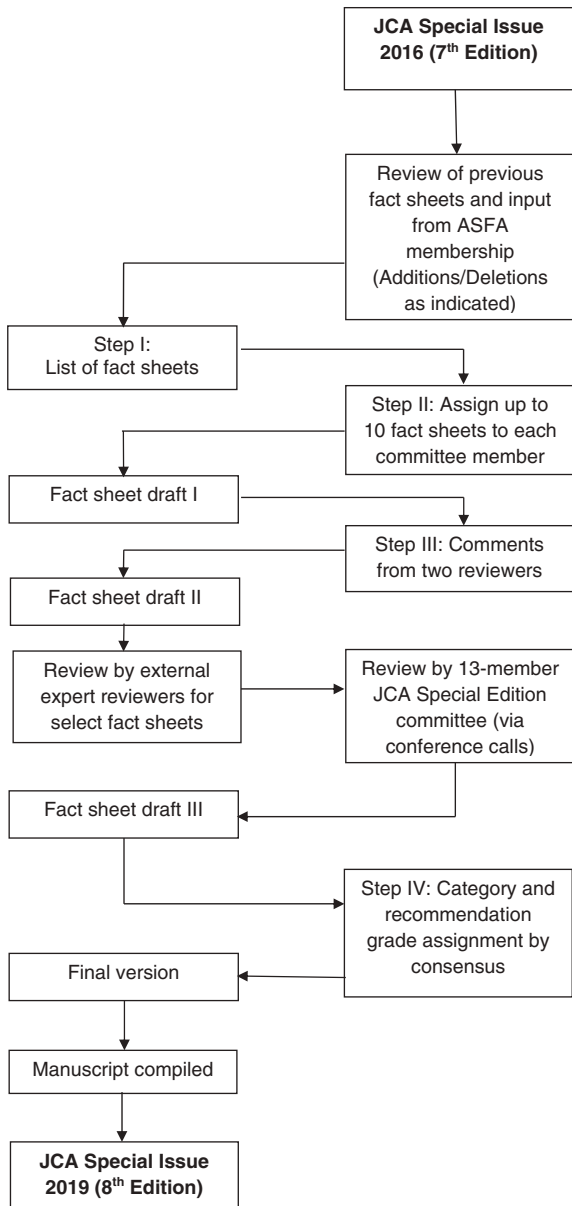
JCA Special Issue 2016 (7$^{th}$ Edition)

Review of previous fact sheets and input from ASFA membership (Additions/Deletions as indicated)

Step I: List of fact sheets

Step II: Assign up to 10 fact sheets to each committee member

Fact sheet draft I

Step III: Comments from two reviewers

Fact sheet draft II

Review by external expert reviewers for select fact sheets

Review by 13-member JCA Special Edition committee (via conference calls)

Fact sheet draft III

Step IV: Category and recommendation grade assignment by consensus

Final version

Manuscript compiled

JCA Special Issue 2019 (8$^{th}$ Edition)